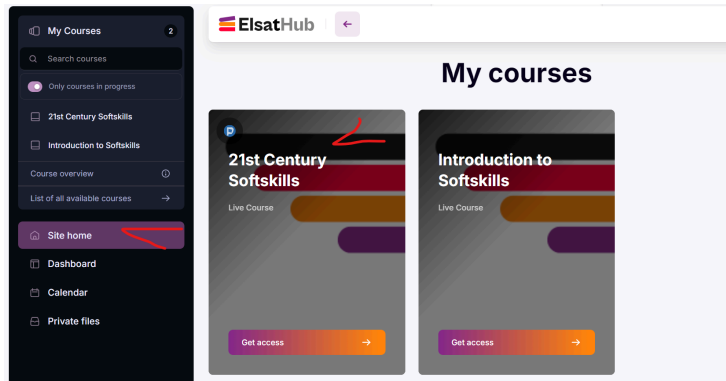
My Courses 2

Search courses

Only courses in progress

21st Century Softskills

Introduction to Softskills

Course overview

List of all available courses

Site home

Dashboard

Calendar

Private files

ElsatHub

My courses

21st Century Softskills

Live Course

Get access

Introduction to Softskills

Live Course

Get access